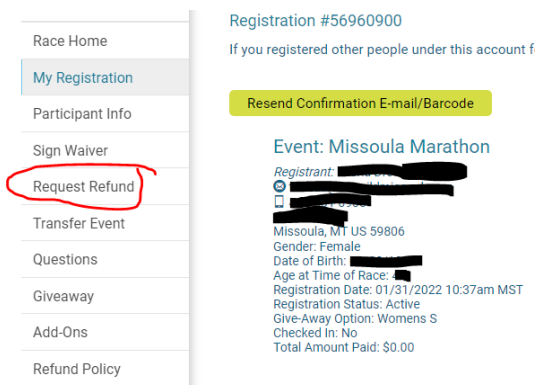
Race Home
My Registration
Participant Info
Sign Waiver
Request Refund
Transfer Event
Questions
Giveaway
Add-Ons
Refund Policy

Registration #56960900

If you registered other people under this account f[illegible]

Resend Confirmation E-mail/Barcode

Event: Missoula Marathon

Registrant: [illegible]
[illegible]
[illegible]
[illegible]
Missoula, MT US 59806
Gender: Female
Date of Birth: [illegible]
Age at Time of Race: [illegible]
Registration Date: 01/31/2022 10:37am MST
Registration Status: Active
Give-Away Option: Womens S
Checked In: No
Total Amount Paid: $0.00